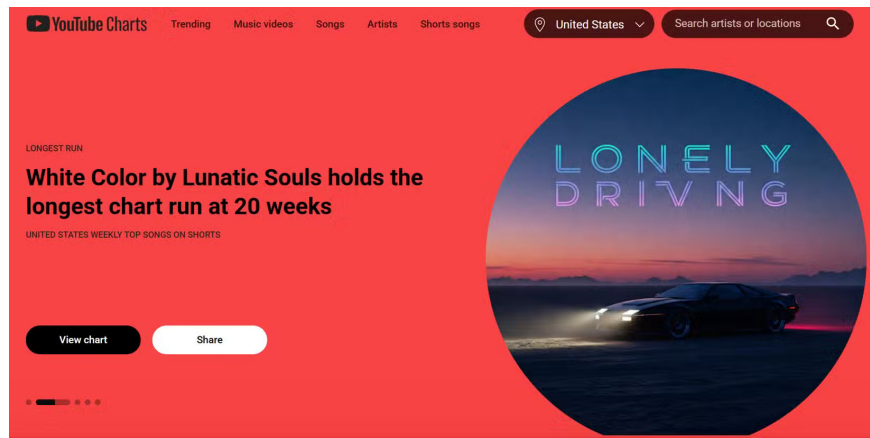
YouTube Charts Trending Music videos Songs Artists Shorts songs

United States

Search artists or locations

LONGEST RUN

White Color by Lunatic Souls holds the longest chart run at 20 weeks

UNITED STATES WEEKLY TOP SONGS ON SHORTS

View chart

Share

LONELY DRIVNG